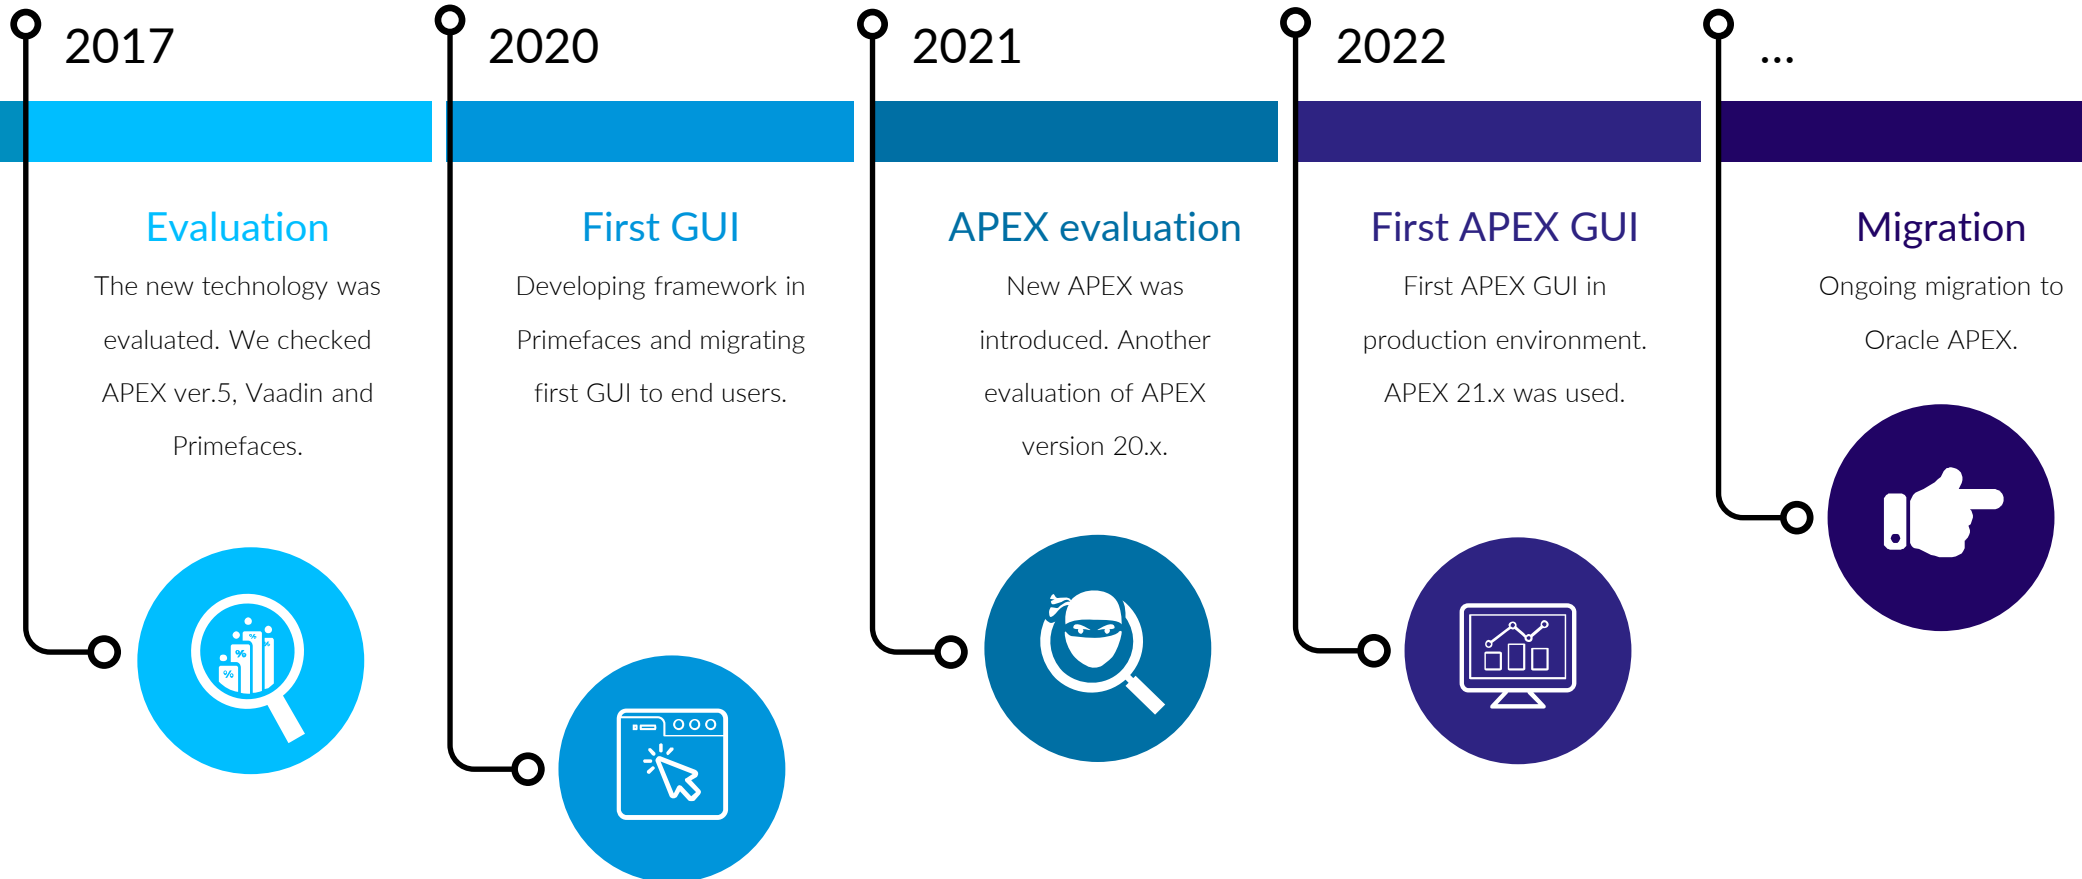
2017

Evaluation

The new technology was evaluated. We checked APEX ver.5, Vaadin and Primefaces.

2020

First GUI

Developing framework in Primefaces and migrating first GUI to end users.

2021

APEX evaluation

New APEX was introduced. Another evaluation of APEX version 20.x.

2022

First APEX GUI

First APEX GUI in production environment. APEX 21.x was used.

...

Migration

Ongoing migration to Oracle APEX.